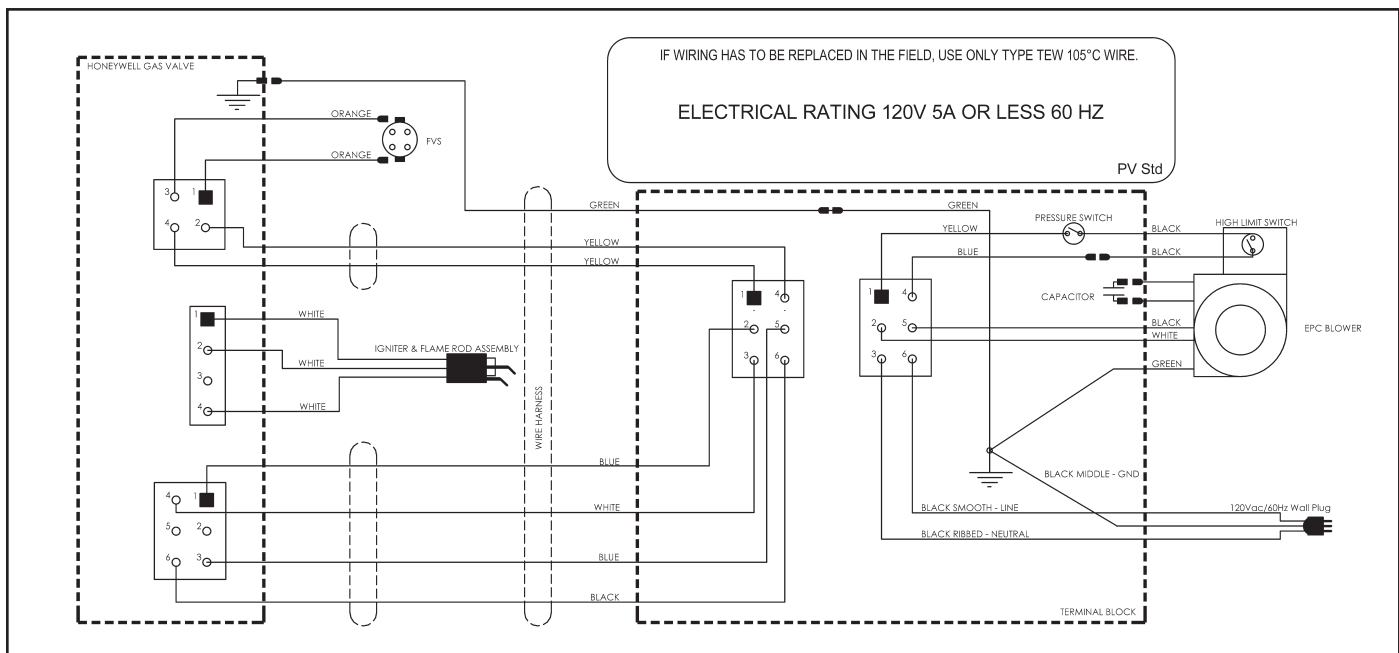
HONEYWELL GAS VALVE

IF WIRING HAS TO BE REPLACED IN THE FIELD, USE ONLY TYPE TEW 105°C WIRE.

ELECTRICAL RATING 120V 5A OR LESS 60 HZ

PV Std

ORANGE
ORANGE
FVS

3 1
4 2

GREEN
YELLOW
YELLOW

1
2
3
4

WHITE
WHITE
WHITE
IGNITER & FLAME ROD ASSEMBLY

WIRE HARNESS

1 4
2 5
3 6

GREEN
PRESSURE SWITCH
YELLOW
BLUE
BLACK
BLACK
HIGH LIMIT SWITCH

1 4
2 5
3 6

CAPACITOR
BLACK
WHITE
GREEN
EPC BLOWER

4 1
5 2
6 3

BLUE
WHITE
BLUE
BLACK

BLACK MIDDLE - GND
BLACK SMOOTH - LINE
BLACK RIBBED - NEUTRAL
120Vac/60Hz Wall Plug

TERMINAL BLOCK